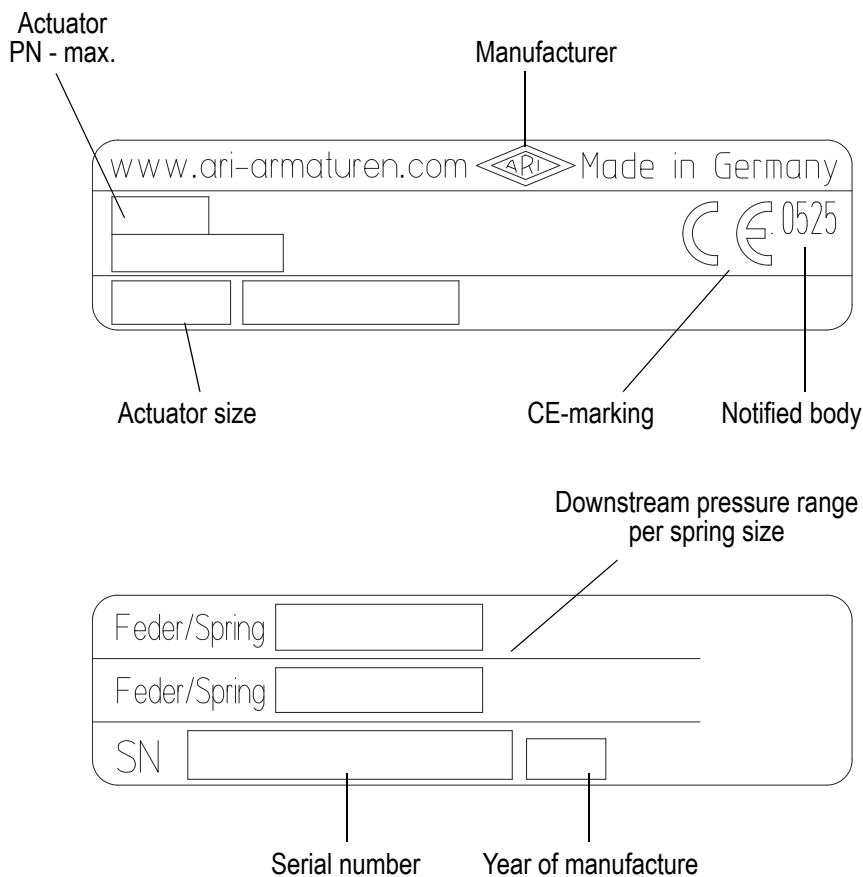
Actuator
PN - max.

Manufacturer

www.ari-armaturen.com ARI Made in Germany

CE 0525

Actuator size

CE-marking

Notified body

Downstream pressure range per spring size

Feder/Spring

Feder/Spring

SN

Serial number

Year of manufacture